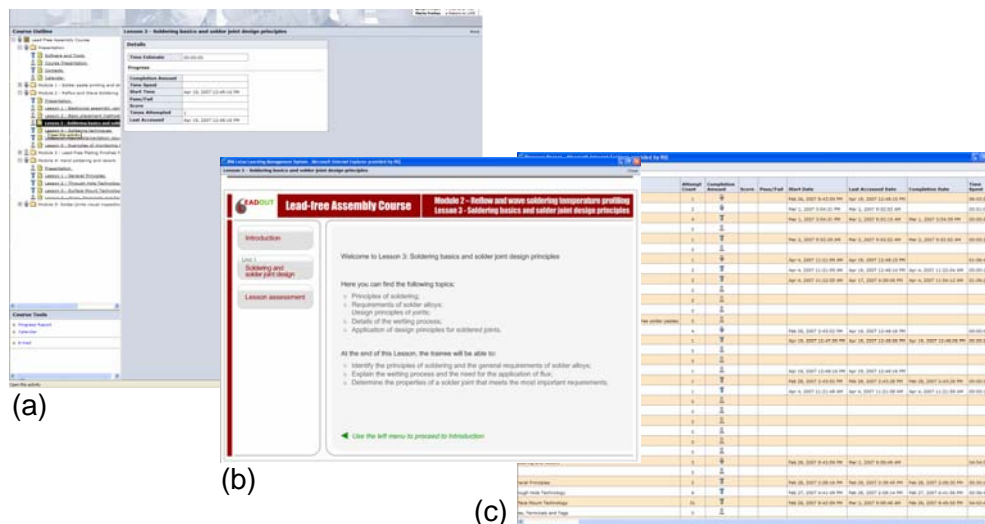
Course Outline

Lesson 3 - Soldering basics and solder joint design principles

Details

Time Estimate

Progress

Completion Amount
Time Spent
Start Time
Pass/Fail
Score
Times Attempted
Last Accessed

Lead-Free Assembly Course
Presentation
Software and Tools
Course Presentation
Contents
Calendar
Module 1 - Solder paste printing and st
Module 2 - Reflow and Wave Soldering
Presentation
Lesson 1 - Reflow soldering
Lesson 2 - Wave soldering
Lesson 3 - Soldering basics and sold
Lesson 4 - Soldering techniques
Lesson 5 - Printed circuit board
Lesson 6 - Overview of monitoring
Module 3 - Lead-Free Plating Finishes
Module 4 - Hand soldering and rework
Presentation
Lesson 1 - General Principles
Lesson 2 - Through Hole Technology
Lesson 3 - Surface Mount Technology
Module 5 - Solder joints visual inspection

Course Tools
Progress Report
Calendar
E-mail

(a)

Lesson 3 - Soldering basics and solder joint design principles

LEADOUT

Lead-free Assembly Course

Module 2 – Reflow and wave soldering temperature profiling
Lesson 3 - Soldering basics and solder joint design principles

Introduction

Unit 1
Soldering and solder joint design

Lesson assessment

Welcome to Lesson 3: Soldering basics and solder joint design principles

Here you can find the following topics:
Principles of soldering;
Requirements of solder alloys;
Design principles of joints;
Details of the wetting process;
Application of design principles for soldered joints.

At the end of this Lesson, the trainee will be able to:
Identify the principles of soldering and the general requirements of solder alloys;
Explain the wetting process and the need for the application of flux;
Determine the properties of a solder joint that meets the most important requirements.

Use the left menu to proceed to Introduction

(b)

| Attempt Count | Completion Amount | Score | Pass/Fail | Start Date | Last Accessed Date | Completion Date | Time Spent |
|---|---|---|---|---|---|---|---|
| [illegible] | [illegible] | | | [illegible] | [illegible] | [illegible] | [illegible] |

(c)